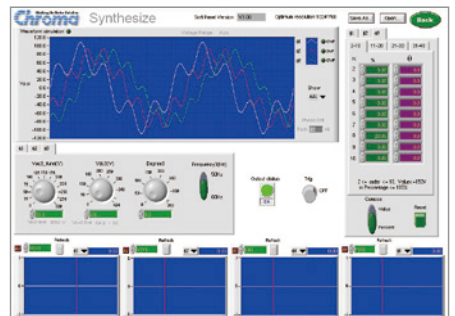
Chroma Synthesize

Soft Panel Version

Optimum resolution 1024*768

Save As..

Open..

Back

Waveform simulation

Voltage Range

Auto

Show

All

Vac(L-N rms)(V)

Vdc(V)

Degree

Frequency(Hz)

50Hz

60Hz

Output status

Trig

OFF

2-10

11-20

21-30

31-40

%

Refresh

Refresh

Refresh

Refresh

Reset